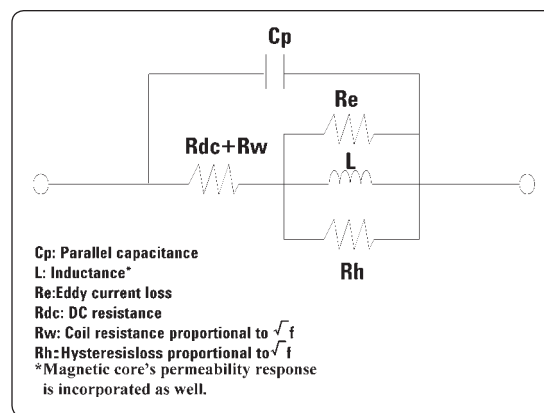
Cp

Re

Rdc+Rw

L

Rh

Cp: Parallel capacitance
L: Inductance*
Re:Eddy current loss
Rdc: DC resistance
Rw: Coil resistance proportional to $\sqrt{f}$
Rh:Hysteresisloss proportional to $\sqrt{f}$
*Magnetic core's permeability response is incorporated as well.